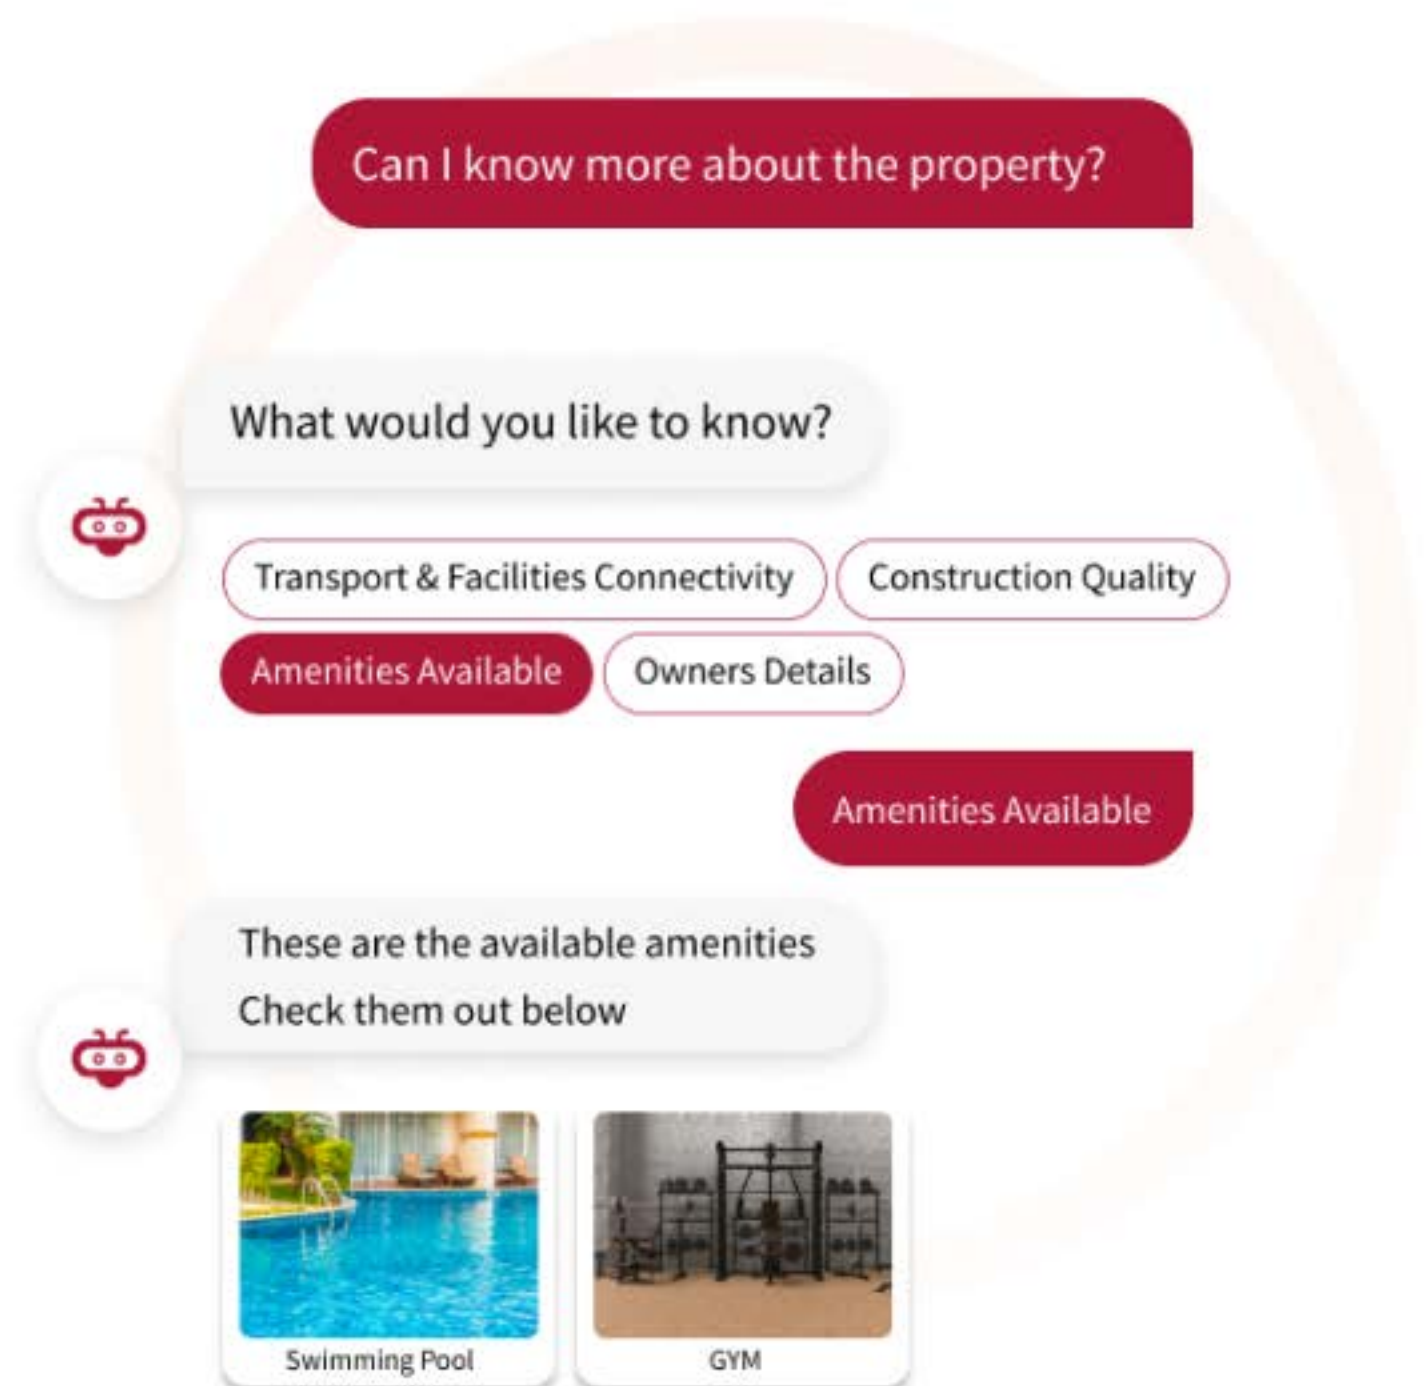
Can I know more about the property?

What would you like to know?

Transport & Facilities Connectivity

Construction Quality

Amenities Available

Owners Details

Amenities Available

These are the available amenities
Check them out below

Swimming Pool

GYM